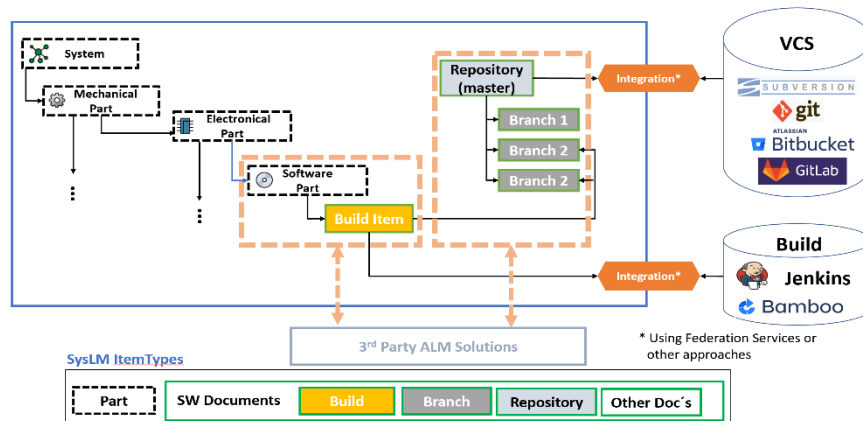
System

Mechanical Part

Electronical Part

Software Part

Build Item

Repository (master)

Branch 1

Branch 2

Branch 2

Integration*

Integration*

VCS

SUBVERSION

git

ATLASSIAN Bitbucket

GitLab

Build

Jenkins

Bamboo

$3^{rd}$ Party ALM Solutions

* Using Federation Services or other approaches

SysLM ItemTypes

| Part | SW Documents | Build | Branch | Repository | Other Doc´s |
|---|---|---|---|---|---|